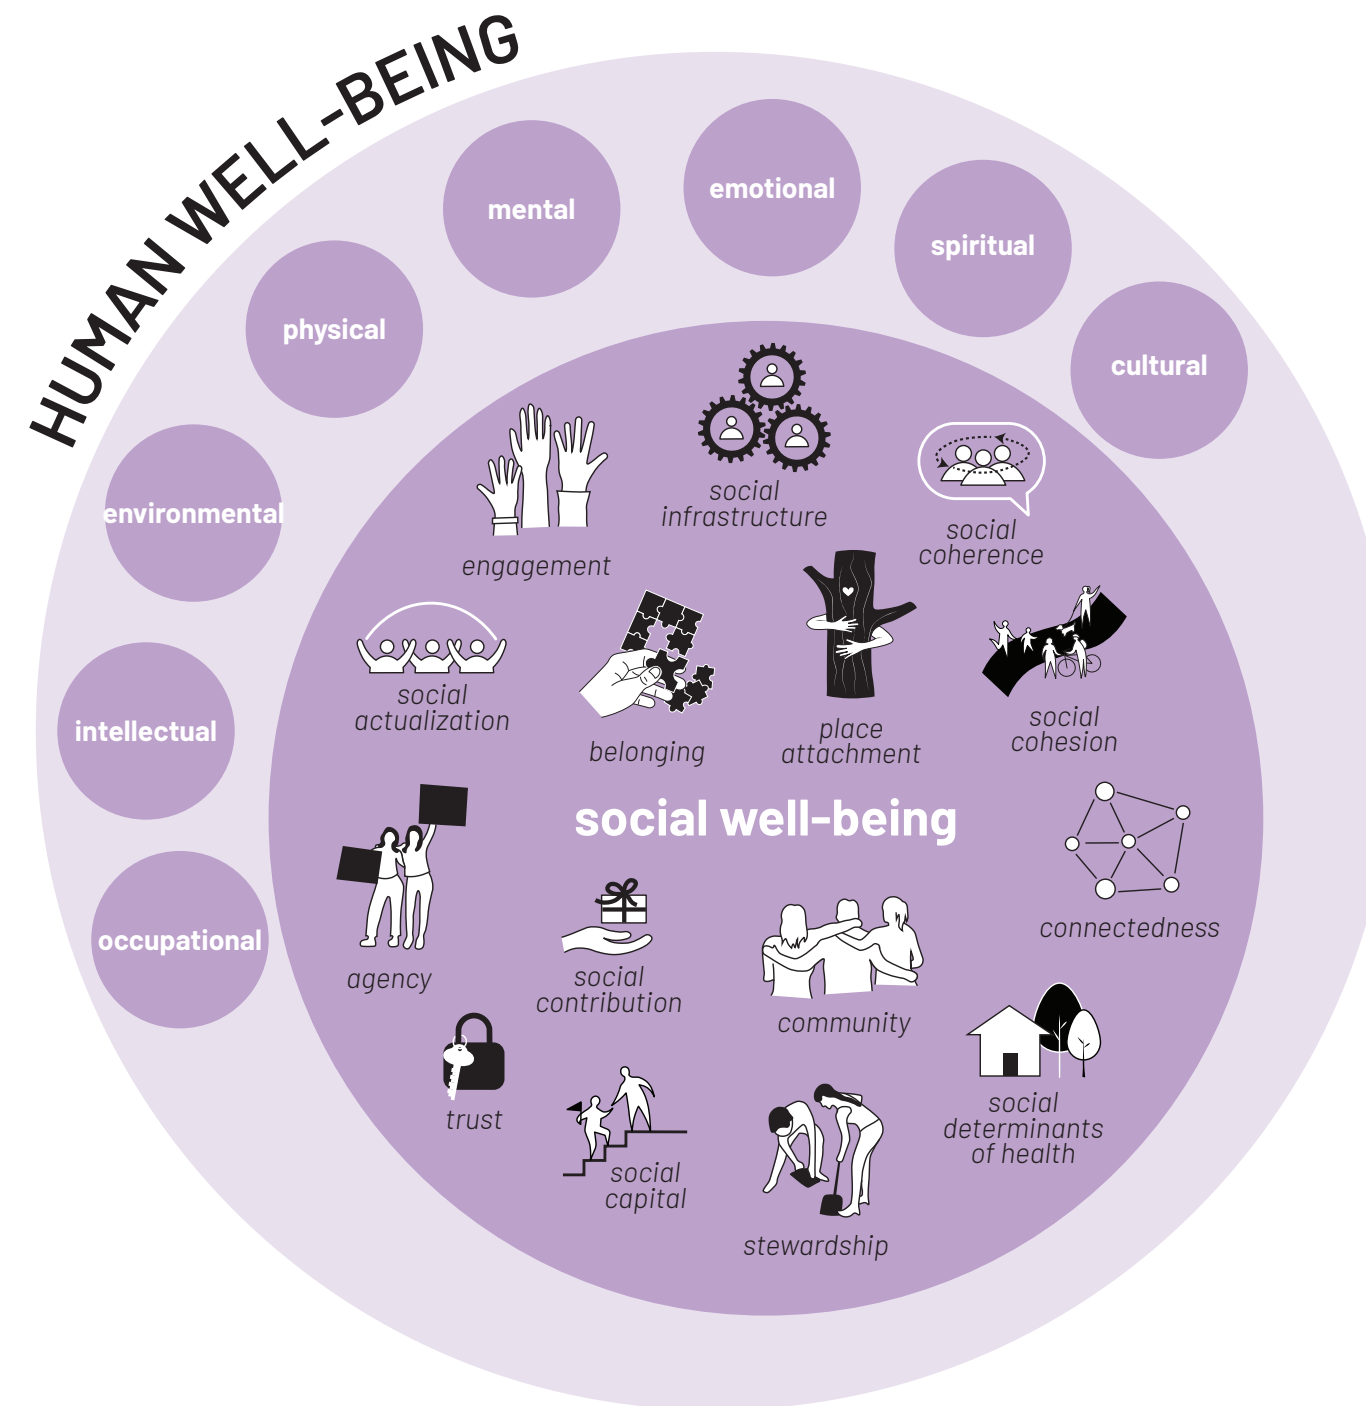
HUMAN WELL-BEING

physical

mental

emotional

spiritual

cultural

environmental

intellectual

occupational

engagement

social infrastructure

social coherence

social actualization

belonging

place attachment

social cohesion

social well-being

agency

connectedness

social contribution

community

trust

social capital

stewardship

social determinants of health